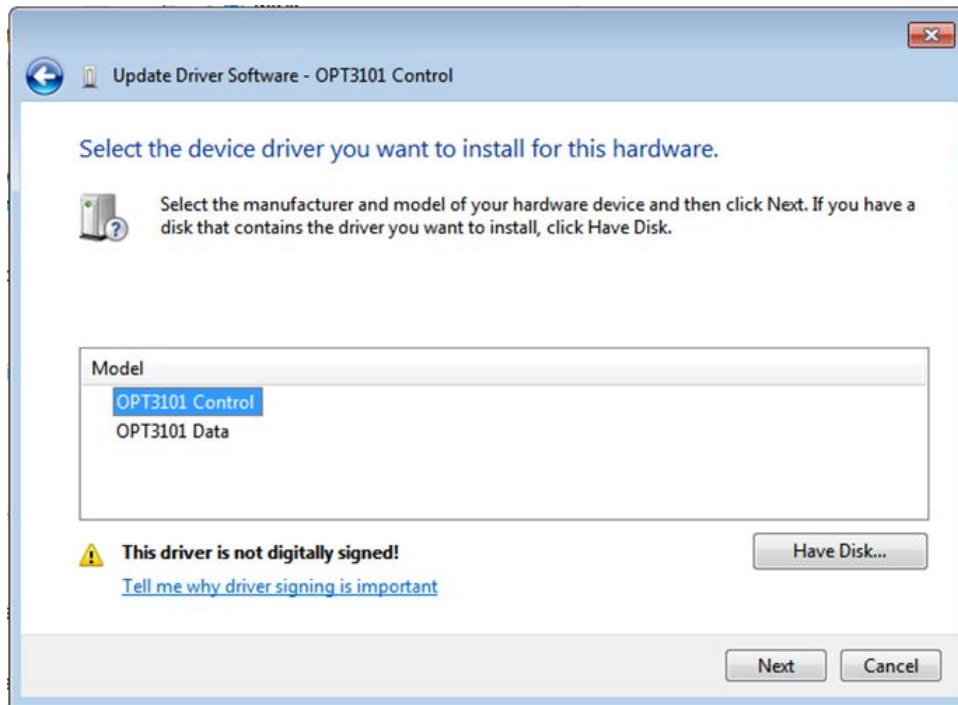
Update Driver Software - OPT3101 Control

Select the device driver you want to install for this hardware.

Select the manufacturer and model of your hardware device and then click Next. If you have a disk that contains the driver you want to install, click Have Disk.

Model
OPT3101 Control
OPT3101 Data

This driver is not digitally signed!
Tell me why driver signing is important

Have Disk...

Next
Cancel